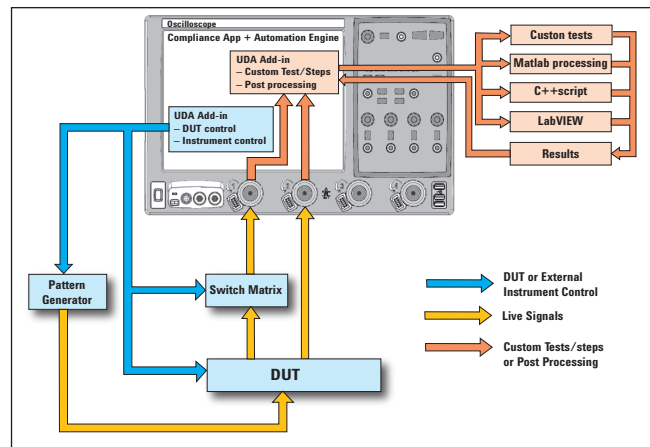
Oscilloscope

Compliance App + Automation Engine

UDA Add-in
– Custom Test/Steps
– Post processing

UDA Add-in
– DUT control
– Instrument control

Custon tests

Matlab processing

C++script

LabVIEW

Results

Pattern Generator

Switch Matrix

DUT

DUT or External Instrument Control

Live Signals

Custom Tests/steps or Post Processing